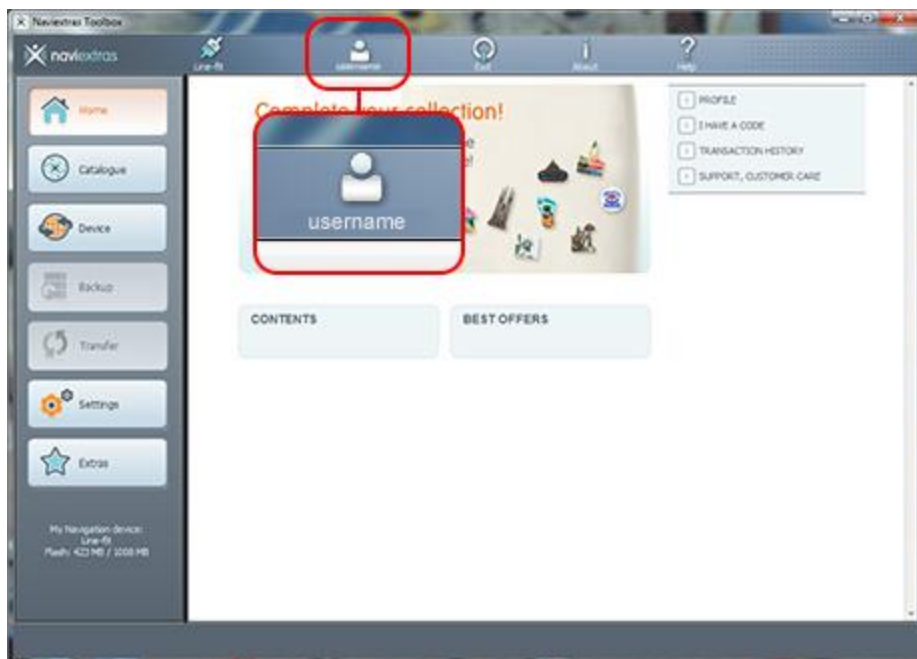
Naviextras Toolbox

naviextras

Line-fit

username

Exit

About

Help

Home

Catalogue

Device

Backup

Transfer

Settings

Extras

My Navigation device:
Line-fit
Flash: 423 MB / 1008 MB

Complete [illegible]ction!

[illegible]e
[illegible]e!

username

CONTENTS

BEST OFFERS

PROFILE

I HAVE A CODE

TRANSACTION HISTORY

SUPPORT, CUSTOMER CARE